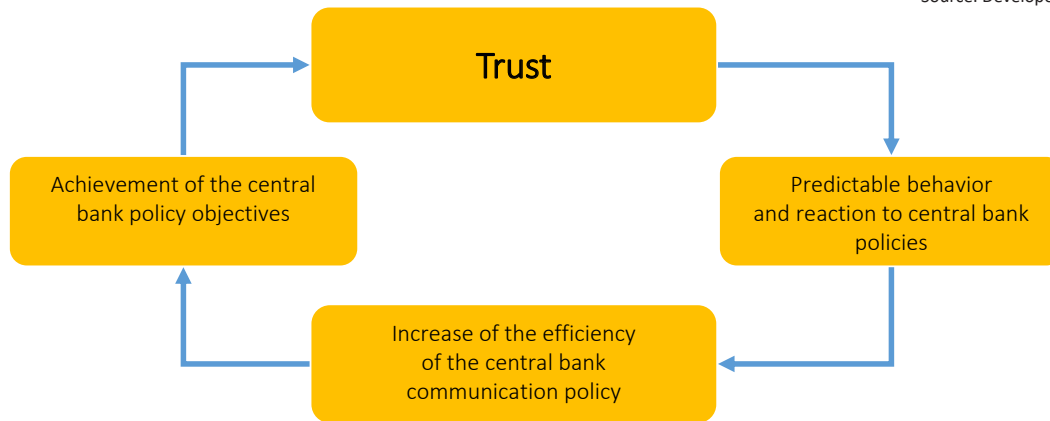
Source: Develop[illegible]

Trust

Predictable behavior and reaction to central bank policies

Increase of the efficiency of the central bank communication policy

Achievement of the central bank policy objectives